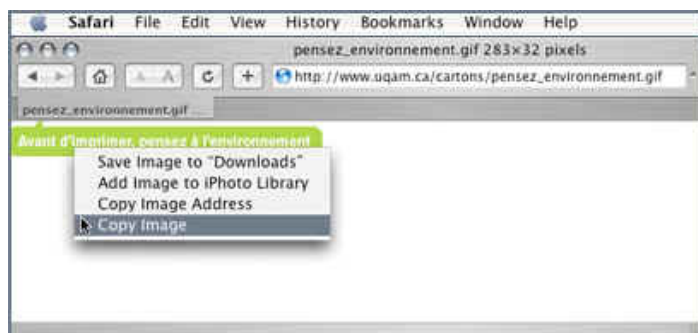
Safari File Edit View History Bookmarks Window Help

pensez_environnement.gif 283×32 pixels

A A C + http://www.uqam.ca/cartons/pensez_environnement.gif

pensez_environnement.gif ...

Avant d'imprimer, pensez à l'environnement

Save Image to "Downloads"
Add Image to iPhoto Library
Copy Image Address
Copy Image